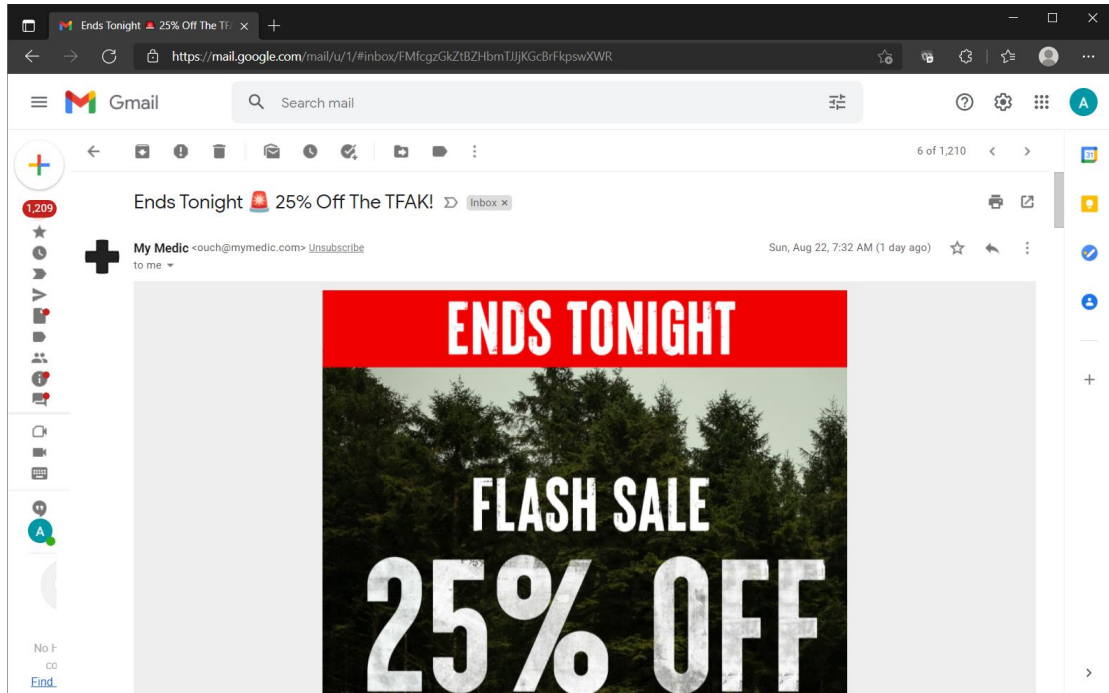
Ends Tonight 🚨 25% Off The TF ×

https://mail.google.com/mail/u/1/#inbox/FMfcgzGkZtBZHbmTJJjKGcBrFkpswXWR

Gmail

Search mail

A

6 of 1,210

1,209

Ends Tonight 🚨 25% Off The TFAK! Inbox ×

My Medic <ouch@mymedic.com> Unsubscribe

to me

Sun, Aug 22, 7:32 AM (1 day ago)

A

No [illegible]
co
Find

ENDS TONIGHT

FLASH SALE

25% OFF